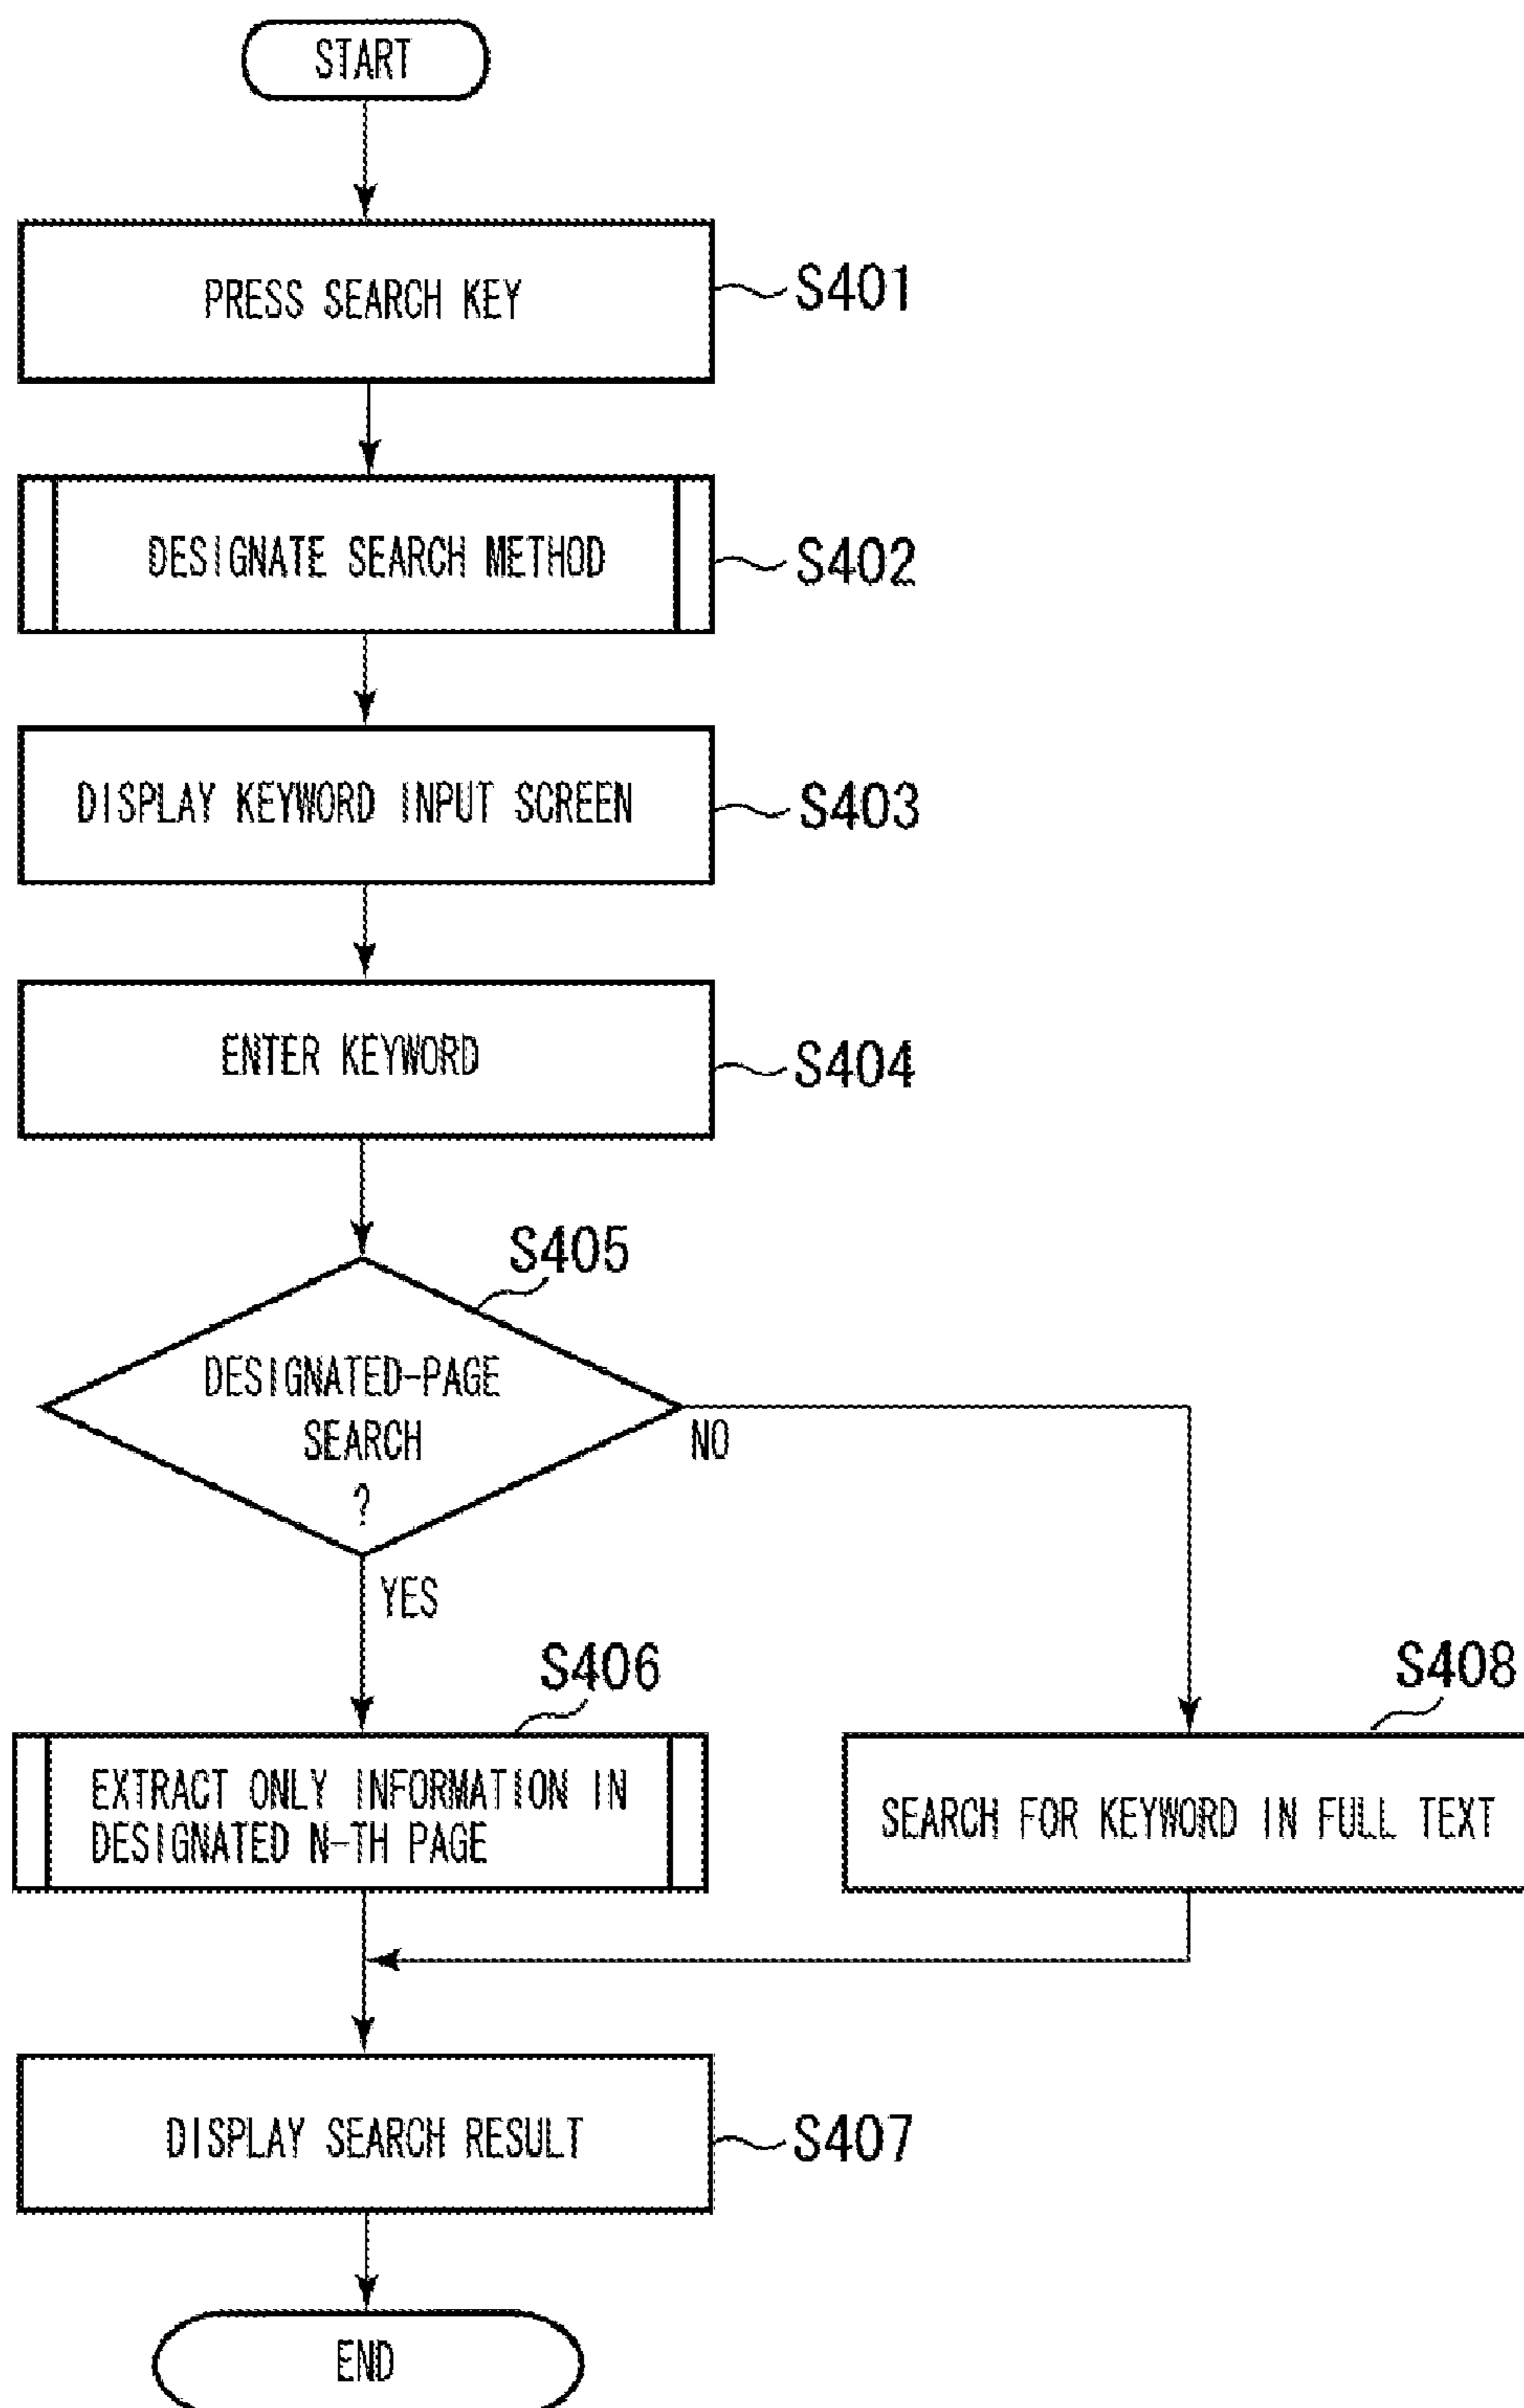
START

PRESS SEARCH KEY
S401

DESIGNATE SEARCH METHOD
S402

DISPLAY KEYWORD INPUT SCREEN
S403

ENTER KEYWORD
S404

S405
DESIGNATED-PAGE SEARCH ?
NO
YES

S406
EXTRACT ONLY INFORMATION IN DESIGNATED N-TH PAGE

S408
SEARCH FOR KEYWORD IN FULL TEXT

DISPLAY SEARCH RESULT
S407

END